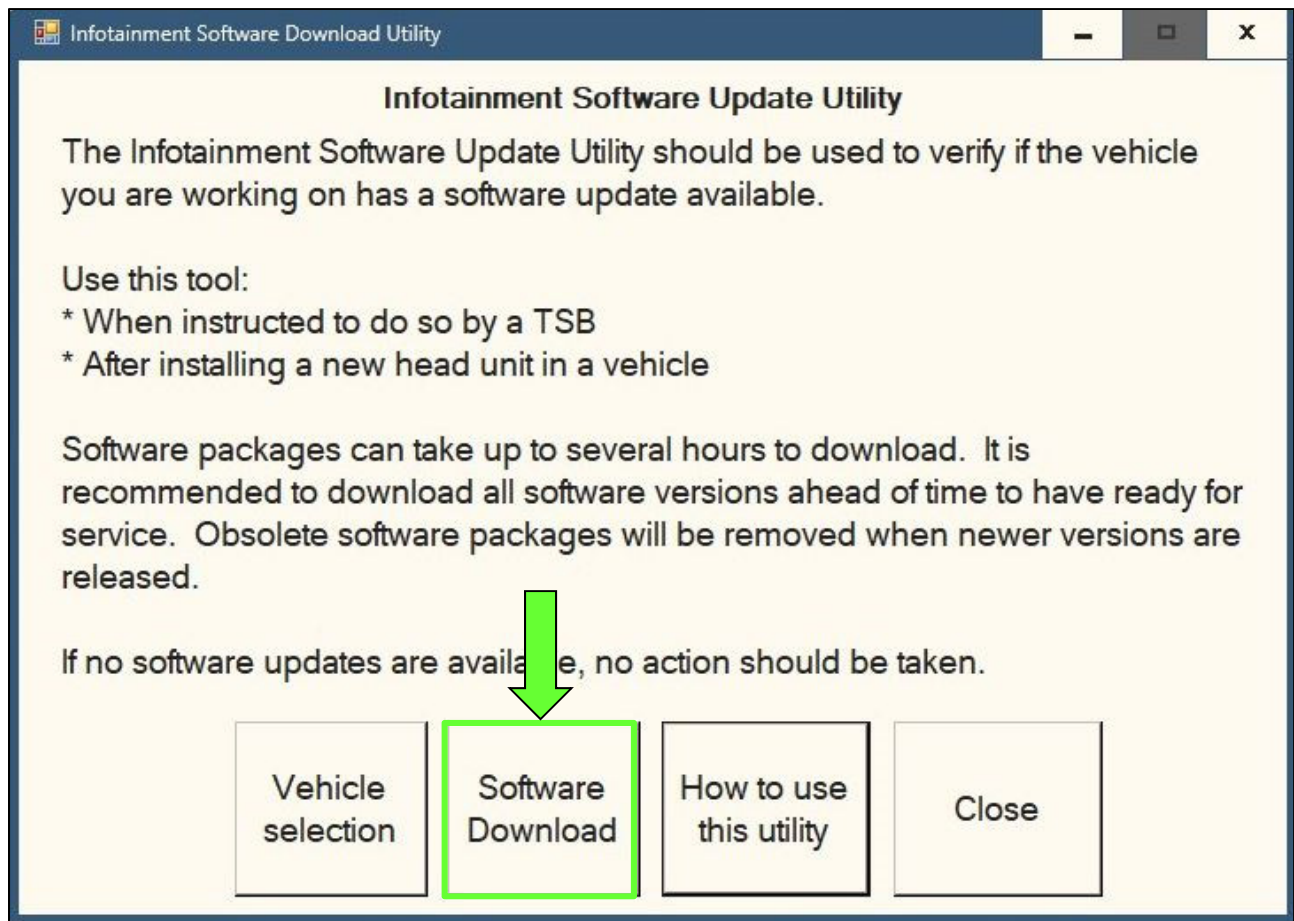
Infotainment Software Download Utility

Infotainment Software Update Utility

The Infotainment Software Update Utility should be used to verify if the vehicle you are working on has a software update available.

Use this tool:
* When instructed to do so by a TSB
* After installing a new head unit in a vehicle

Software packages can take up to several hours to download. It is recommended to download all software versions ahead of time to have ready for service. Obsolete software packages will be removed when newer versions are released.

If no software updates are availa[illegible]e, no action should be taken.

Vehicle selection

Software Download

How to use this utility

Close